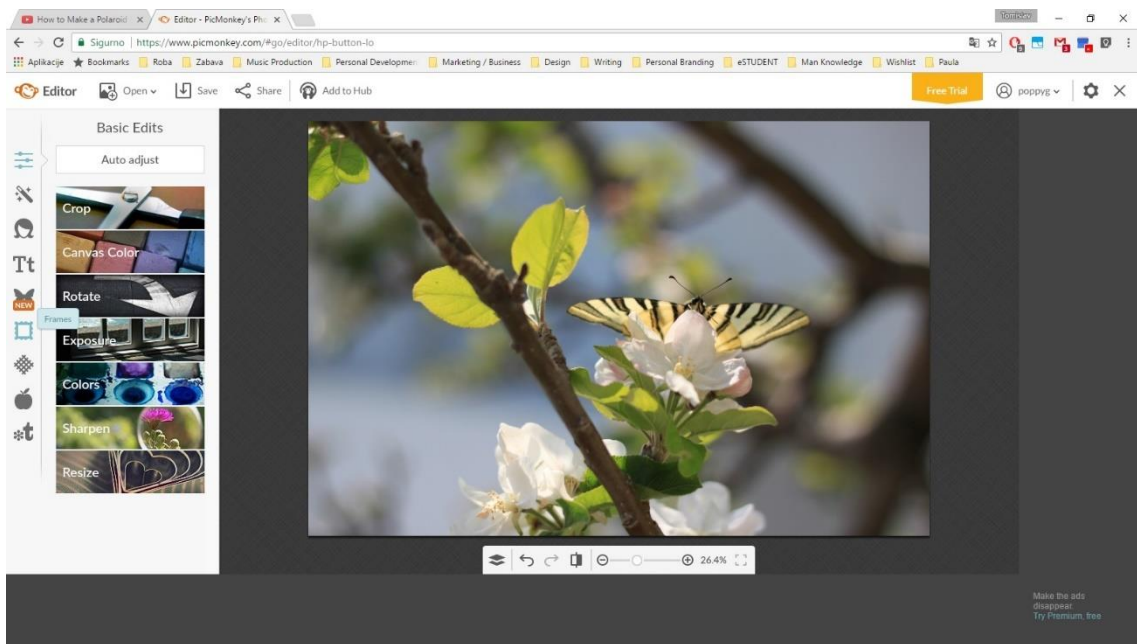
How to Make a Polaroid ×
Editor - PicMonkey's Ph ×
Tomislav
Sigurno | https://www.picmonkey.com/#go/editor/hp-button-lo
Aplikacije Bookmarks Roba Zabava Music Production Personal Developmen Marketing / Business Design Writing Personal Branding eSTUDENT Man Knowledge Wishlist Paula
Editor Open Save Share Add to Hub Free Trial poppyg
Basic Edits
Auto adjust
Crop
Canvas Color
Rotate
Frames
Exposure
Colors
Sharpen
Resize
NEW
Tt
26.4%
Make the ads disappear. Try Premium, free